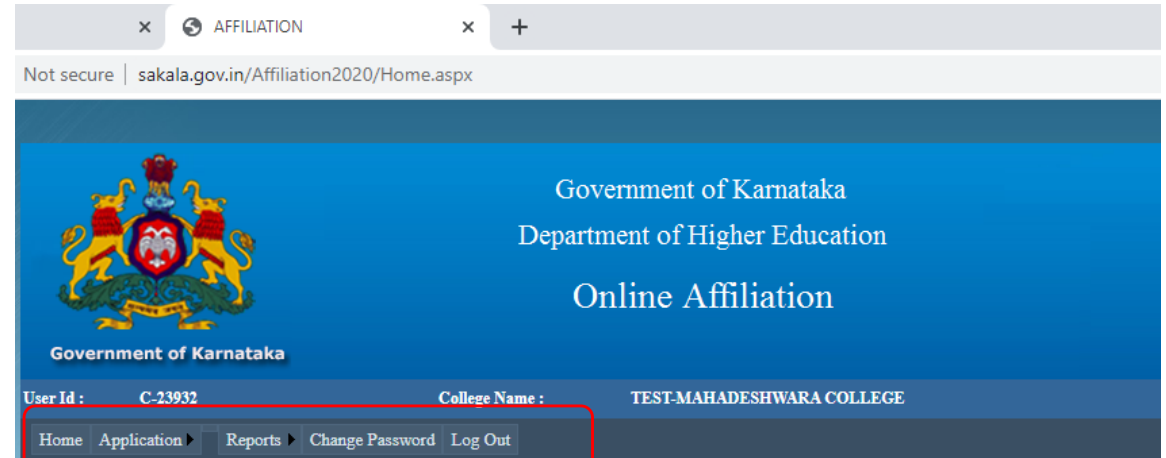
AFFILIATION

Not secure | sakala.gov.in/Affiliation2020/Home.aspx

Government of Karnataka

Department of Higher Education

Online Affiliation

Government of Karnataka

User Id : C-23932 College Name : TEST-MAHADESHWARA COLLEGE

Home Application Reports Change Password Log Out